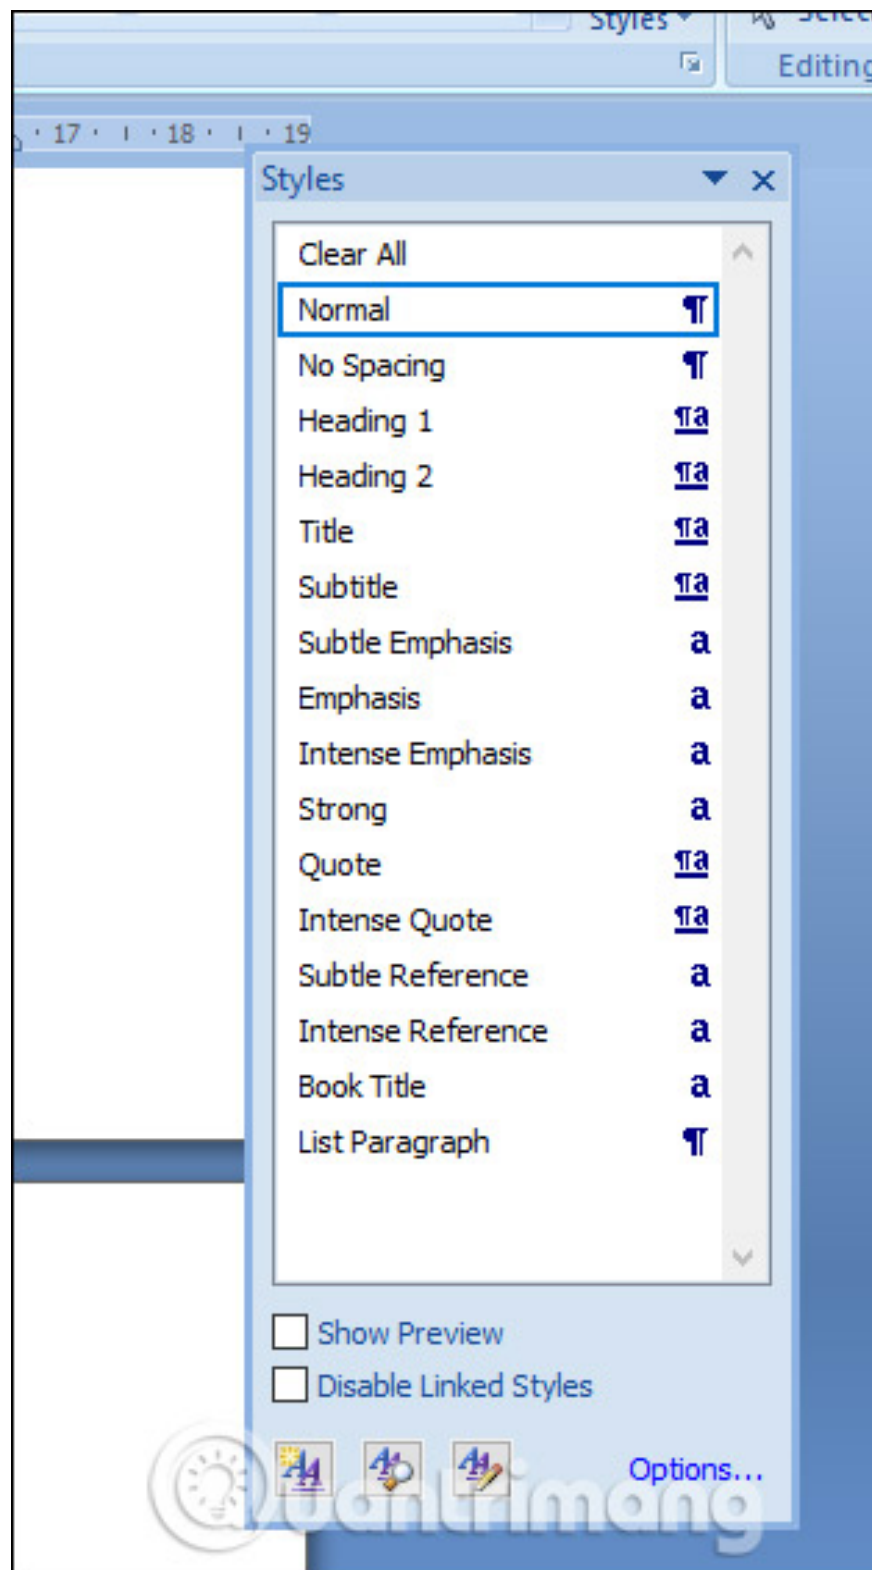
Styles
Editing
17 · 18 · 19

Styles

Clear All
Normal ¶
No Spacing ¶
Heading 1 ¶a
Heading 2 ¶a
Title ¶a
Subtitle ¶a
Subtle Emphasis a
Emphasis a
Intense Emphasis a
Strong a
Quote ¶a
Intense Quote ¶a
Subtle Reference a
Intense Reference a
Book Title a
List Paragraph ¶

Show Preview
Disable Linked Styles

Options...

Quantrimang